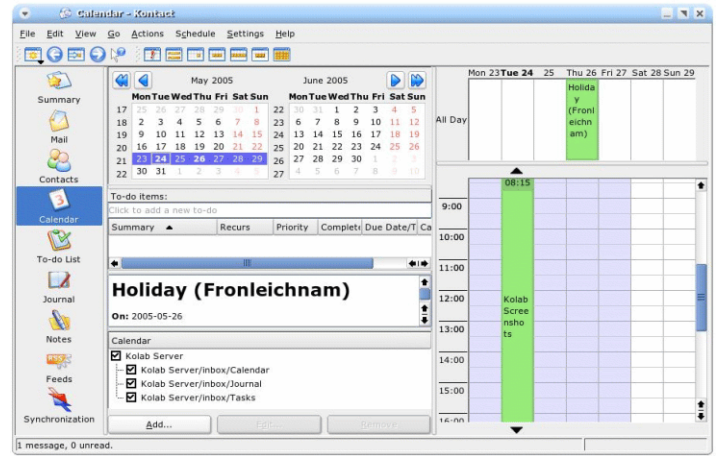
Calendar - Kontact

File Edit View Go Actions Schedule Settings Help

Summary
Mail
Contacts
Calendar
To-do List
Journal
Notes
Feeds
Synchronization

May 2005

| | Mon | Tue | Wed | Thu | Fri | Sat | Sun |
|---|---|---|---|---|---|---|---|
| 17 | 25 | 26 | 27 | 28 | 29 | 30 | 1 |
| 18 | 2 | 3 | 4 | 5 | 6 | 7 | 8 |
| 19 | 9 | 10 | 11 | 12 | 13 | 14 | 15 |
| 20 | 16 | 17 | 18 | 19 | 20 | 21 | 22 |
| 21 | 23 | 24 | 25 | 26 | 27 | 28 | 29 |
| 22 | 30 | 31 | 1 | 2 | 3 | 4 | 5 |

June 2005

| | Mon | Tue | Wed | Thu | Fri | Sat | Sun |
|---|---|---|---|---|---|---|---|
| 22 | 30 | 31 | 1 | 2 | 3 | 4 | 5 |
| 23 | 6 | 7 | 8 | 9 | 10 | 11 | 12 |
| 24 | 13 | 14 | 15 | 16 | 17 | 18 | 19 |
| 25 | 20 | 21 | 22 | 23 | 24 | 25 | 26 |
| 26 | 27 | 28 | 29 | 30 | 1 | 2 | 3 |
| 27 | 4 | 5 | 6 | 7 | 8 | 9 | 10 |

To-do items:
Click to add a new to-do

| Summary | Recurs | Priority | Complete | Due Date/T | Ca |
|---|---|---|---|---|---|

Holiday (Fronleichnam)
On: 2005-05-26

Calendar
Kolab Server
Kolab Server/inbox/Calendar
Kolab Server/inbox/Journal
Kolab Server/inbox/Tasks

Add... Edit... Remove

Mon 23 Tue 24 25 Thu 26 Fri 27 Sat 28 Sun 29

All Day

Holiday (Fronleichnam)

08:15
9:00
10:00
11:00
12:00
Kolab Screenshots
13:00
14:00
15:00
16:00

1 message, 0 unread.